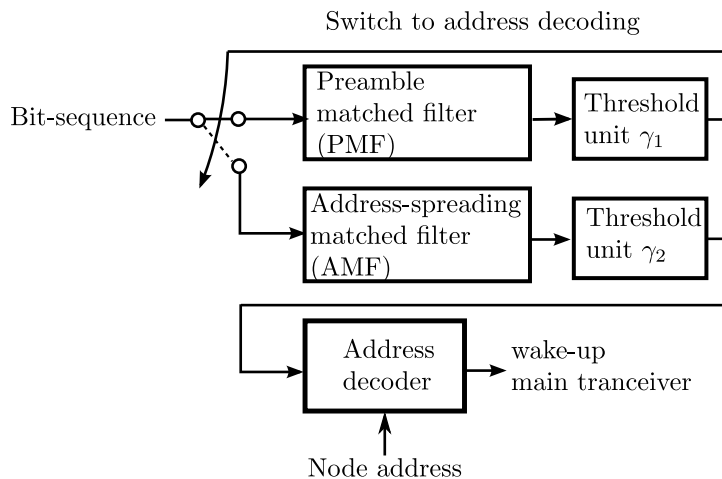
Switch to address decoding

Bit-sequence

Preamble matched filter (PMF)

Threshold unit $\gamma_1$

Address-spreading matched filter (AMF)

Threshold unit $\gamma_2$

Address decoder

wake-up main tranceiver

Node address